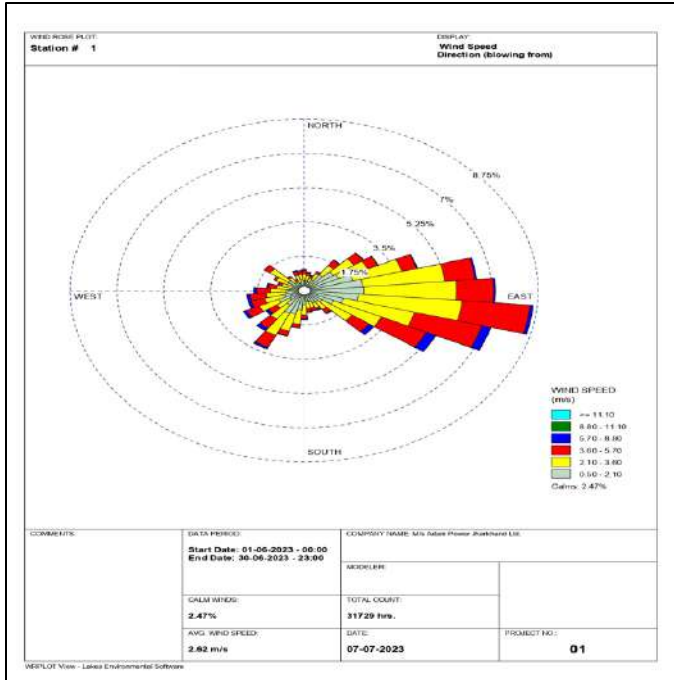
WIND ROSE PLOT:
Station # 1

DISPLAY:
Wind Speed
Direction (blowing from)

NORTH
8.75%
7%
5.25%
3.5%
1.75%
WEST
EAST
SOUTH

WIND SPEED
(m/s)
>= 11.10
8.80 - 11.10
5.70 - 8.80
3.60 - 5.70
2.10 - 3.60
0.50 - 2.10
Calms: 2.47%

COMMENTS:

DATA PERIOD:
Start Date: 01-06-2023 - 00:00
End Date: 30-06-2023 - 23:00

COMPANY NAME: M/s Adani Power Jharkhand Ltd.

MODELER:

CALM WINDS:
2.47%

TOTAL COUNT:
31729 hrs.

AVG. WIND SPEED:
2.92 m/s

DATE:
07-07-2023

PROJECT NO.:
01

WRPLOT View - Lakes Environmental Software